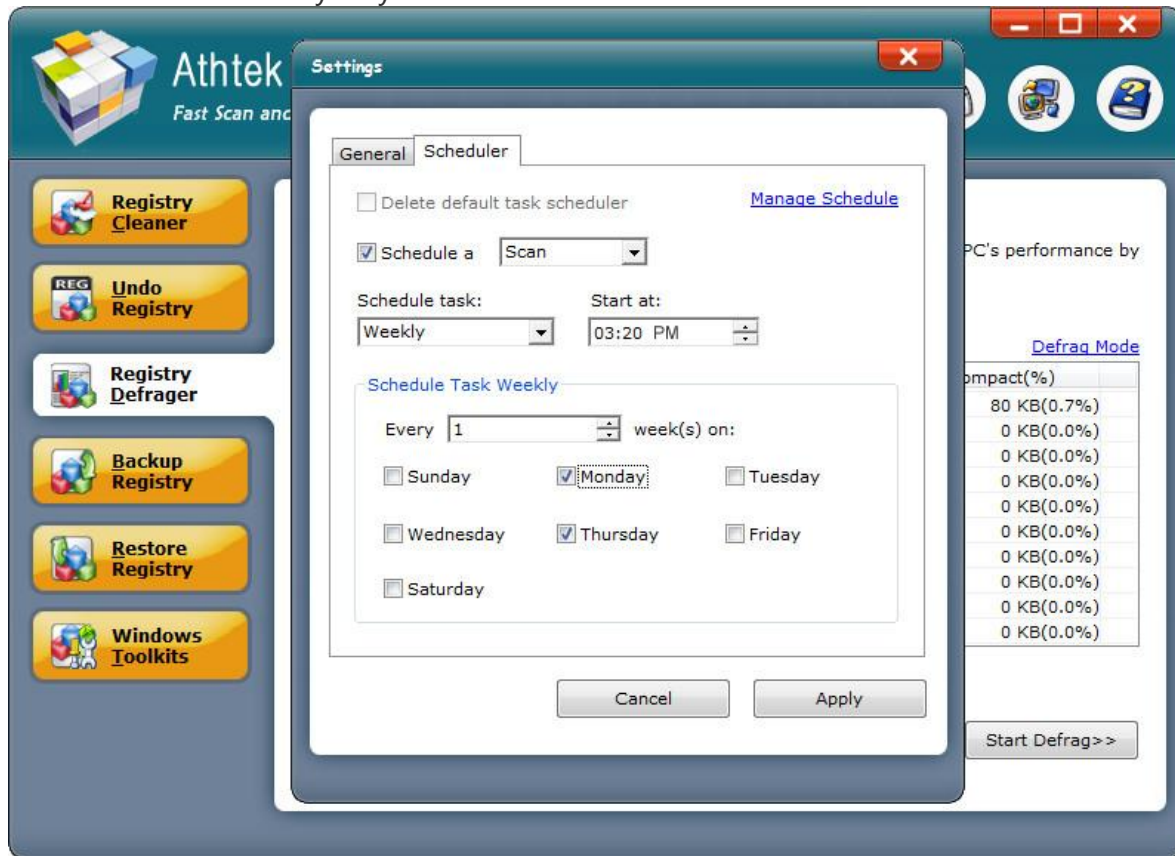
Athtek
Fast Scan anc

Registry Cleaner

REG Undo Registry

Registry Defrager

Backup Registry

Restore Registry

Windows Toolkits

Settings

General | Scheduler

Delete default task scheduler

Manage Schedule

Schedule a | Scan

Schedule task: | Start at:

Weekly | 03:20 PM

Schedule Task Weekly

Every | 1 | week(s) on:

Sunday | Monday | Tuesday

Wednesday | Thursday | Friday

Saturday

Cancel | Apply

PC's performance by

Defrag Mode

ompact(%)
80 KB(0.7%)
0 KB(0.0%)
0 KB(0.0%)
0 KB(0.0%)
0 KB(0.0%)
0 KB(0.0%)
0 KB(0.0%)
0 KB(0.0%)
0 KB(0.0%)
0 KB(0.0%)

Start Defrag>>